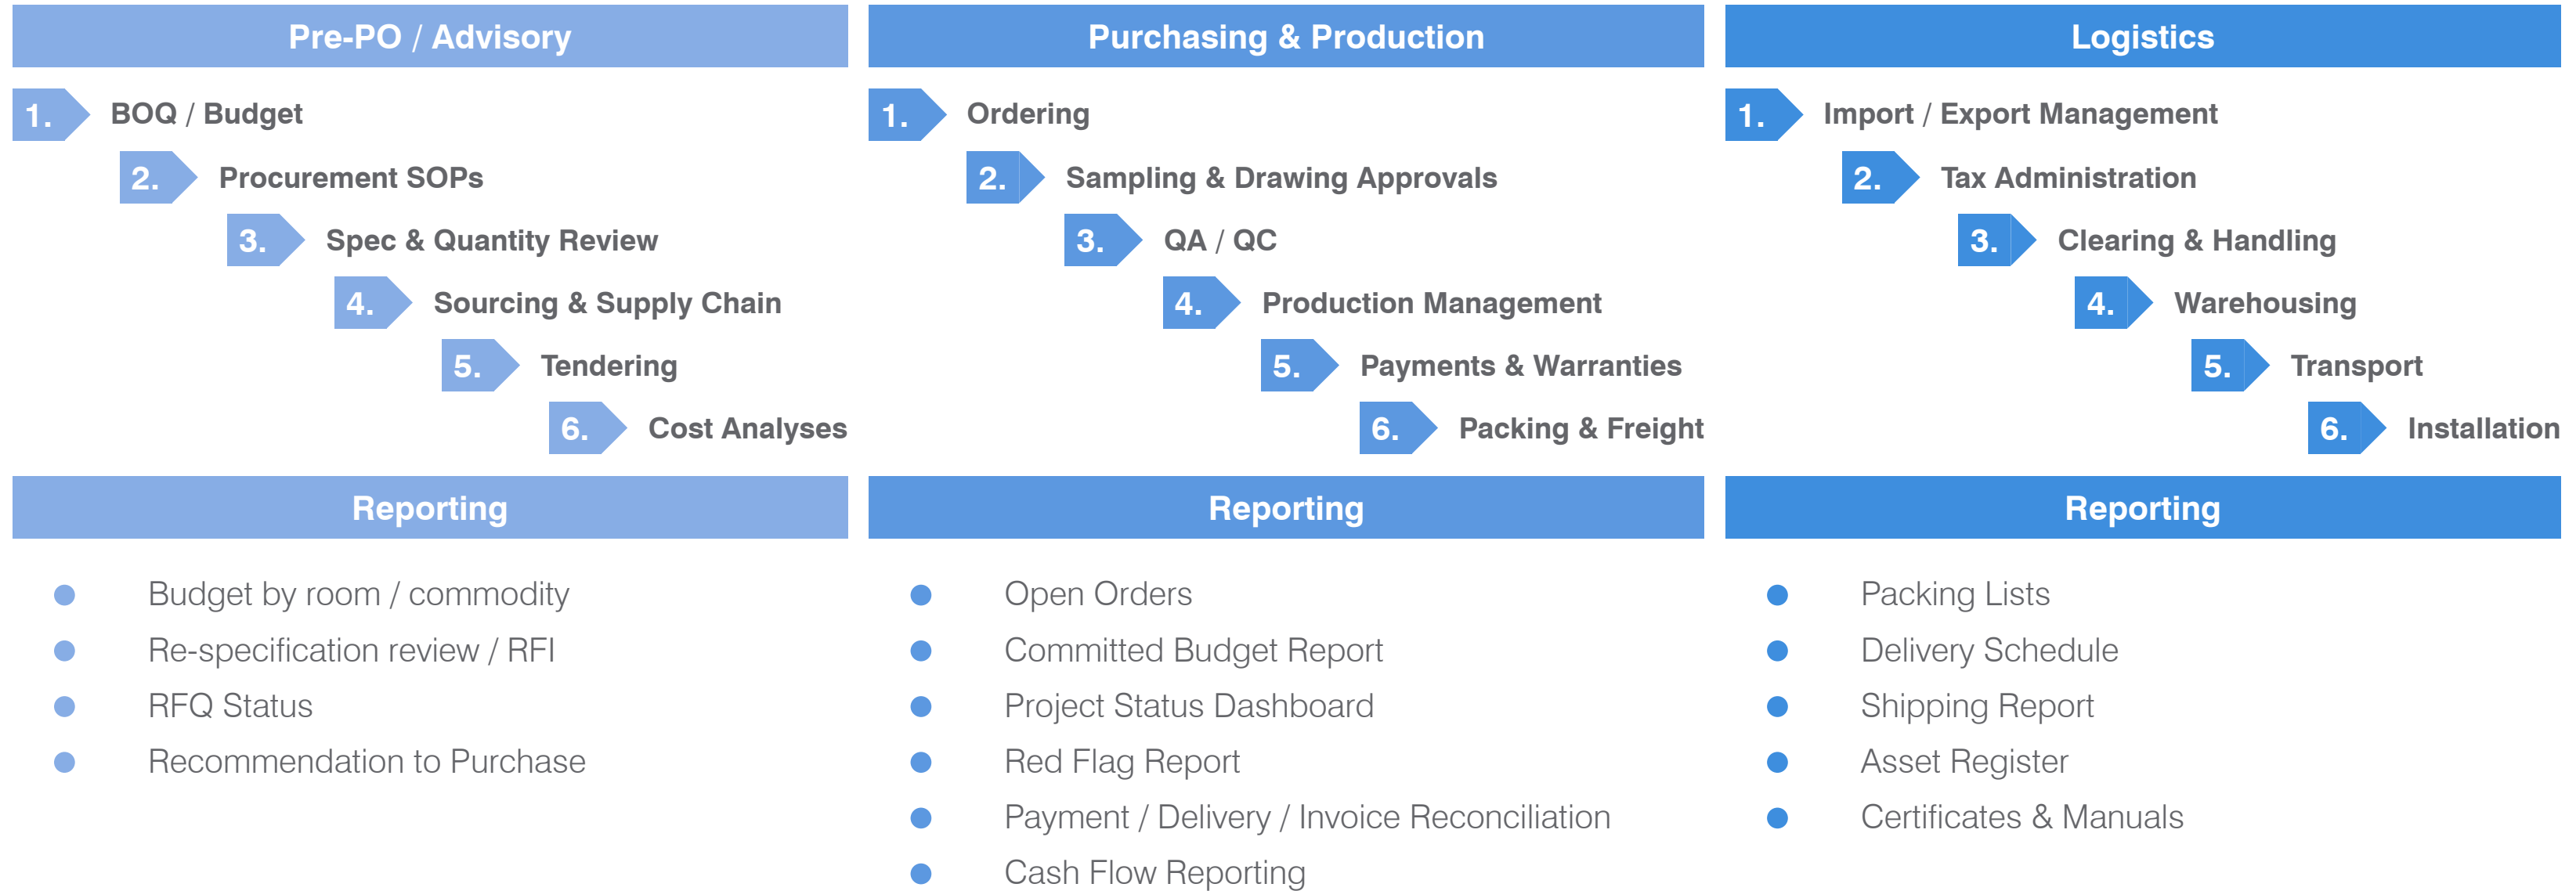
Pre-PO / Advisory

1. BOQ / Budget
2. Procurement SOPs
3. Spec & Quantity Review
4. Sourcing & Supply Chain
5. Tendering
6. Cost Analyses

Reporting

- Budget by room / commodity
- Re-specification review / RFI
- RFQ Status
- Recommendation to Purchase

Purchasing & Production

1. Ordering
2. Sampling & Drawing Approvals
3. QA / QC
4. Production Management
5. Payments & Warranties
6. Packing & Freight

Reporting

- Open Orders
- Committed Budget Report
- Project Status Dashboard
- Red Flag Report
- Payment / Delivery / Invoice Reconciliation
- Cash Flow Reporting

Logistics

1. Import / Export Management
2. Tax Administration
3. Clearing & Handling
4. Warehousing
5. Transport
6. Installation

Reporting

- Packing Lists
- Delivery Schedule
- Shipping Report
- Asset Register
- Certificates & Manuals